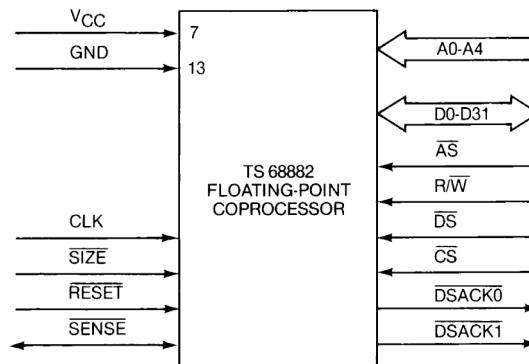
$V_{CC}$
GND
7
13
TS 68882 FLOATING-POINT COPROCESSOR
CLK
$\overline{SIZE}$
$\overline{RESET}$
$\overline{SENSE}$
A0-A4
D0-D31
$\overline{AS}$
R/$\overline{W}$
$\overline{DS}$
$\overline{CS}$
$\overline{DSACK0}$
$\overline{DSACK1}$